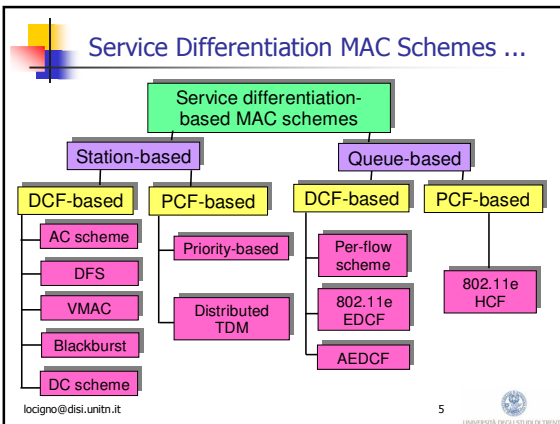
Service Differentiation MAC Schemes ...

Service differentiation-based MAC schemes

Station-based

Queue-based

DCF-based

PCF-based

DCF-based

PCF-based

AC scheme

DFS

VMAC

Blackburst

DC scheme

Priority-based

Distributed TDM

Per-flow scheme

802.11e EDCF

AEDCF

802.11e HCF

locigno@disi.unitn.it

5

UNIVERSITÀ DEGLI STUDI DI TRENTO